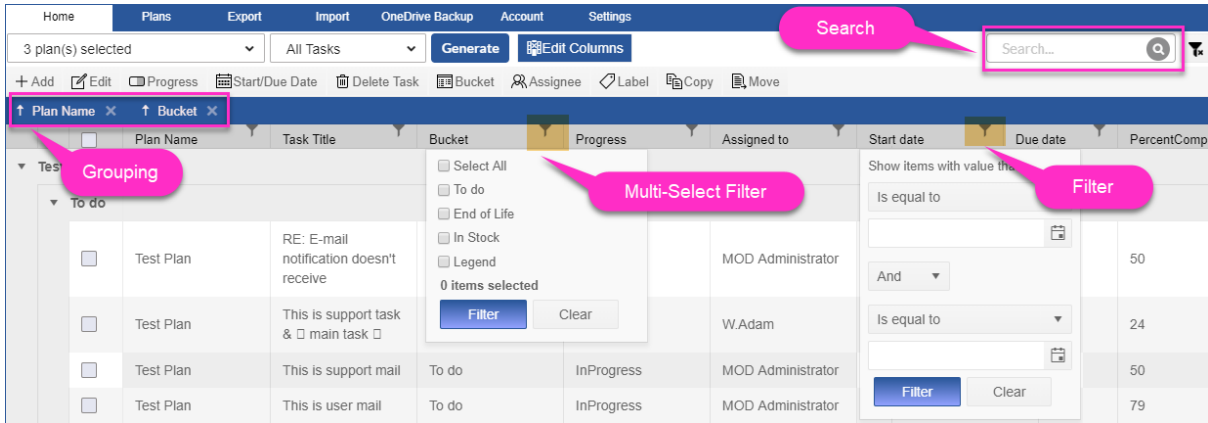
Home Plans Export Import OneDrive Backup Account Settings

3 plan(s) selected

All Tasks

Generate

Edit Columns

Search

Search...

+ Add Edit Progress Start/Due Date Delete Task Bucket Assignee Label Copy Move

↑ Plan Name ✕ ↑ Bucket ✕

| | Plan Name | Task Title | Bucket | Progress | Assigned to | Start date | Due date | PercentComp |
|---|---|---|---|---|---|---|---|---|

Tes

Grouping

To do

Select All

To do

End of Life

In Stock

Legend

0 items selected

Filter Clear

Multi-Select Filter

Show items with value tha

Filter

Is equal to

And

Is equal to

Filter Clear

| | Plan Name | Task Title | Bucket | Progress | Assigned to | Start date | Due date | PercentComp |
|---|---|---|---|---|---|---|---|---|
| ☐ | Test Plan | RE: E-mail notification doesn't receive | | | MOD Administrator | | | 50 |
| ☐ | Test Plan | This is support task & □ main task □ | | | W.Adam | | | 24 |
| ☐ | Test Plan | This is support mail | To do | InProgress | MOD Administrator | | | 50 |
| ☐ | Test Plan | This is user mail | To do | InProgress | MOD Administrator | | | 79 |